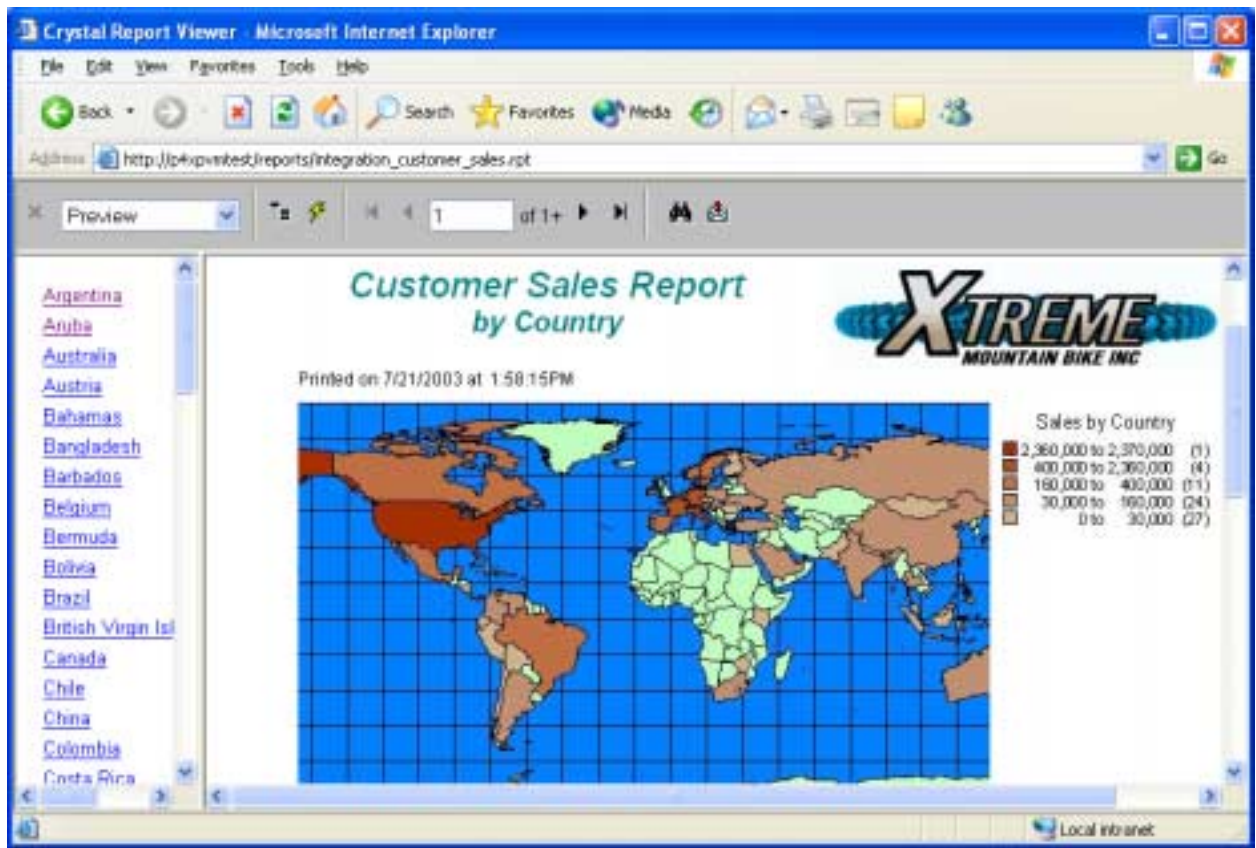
Crystal Report Viewer - Microsoft Internet Explorer

File Edit View Favorites Tools Help

Back Search Favorites Media

Address http://lp4xpvmtest/reports/integration_customer_sales.rpt Go

Preview 1 of 1+

Argentina
Aruba
Australia
Austria
Bahamas
Bangladesh
Barbados
Belgium
Bermuda
Bolivia
Brazil
British Virgin Isl
Canada
Chile
China
Colombia
Costa Rica

Customer Sales Report
by Country

XTREME
MOUNTAIN BIKE INC

Printed on 7/21/2003 at 1:58:15PM

Sales by Country
2,360,000 to 2,370,000 (1)
400,000 to 2,360,000 (4)
160,000 to 400,000 (11)
30,000 to 160,000 (24)
0 to 30,000 (27)

Local intranet